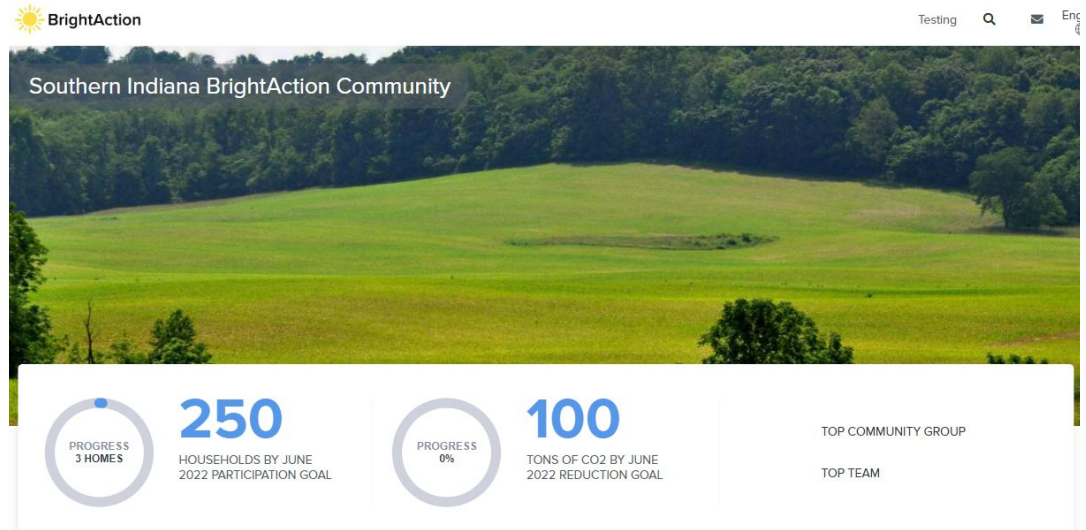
BrightAction

Testing

Eng

Southern Indiana BrightAction Community

PROGRESS
3 HOMES

250
HOUSEHOLDS BY JUNE 2022 PARTICIPATION GOAL

PROGRESS
0%

100
TONS OF CO2 BY JUNE 2022 REDUCTION GOAL

TOP COMMUNITY GROUP

TOP TEAM